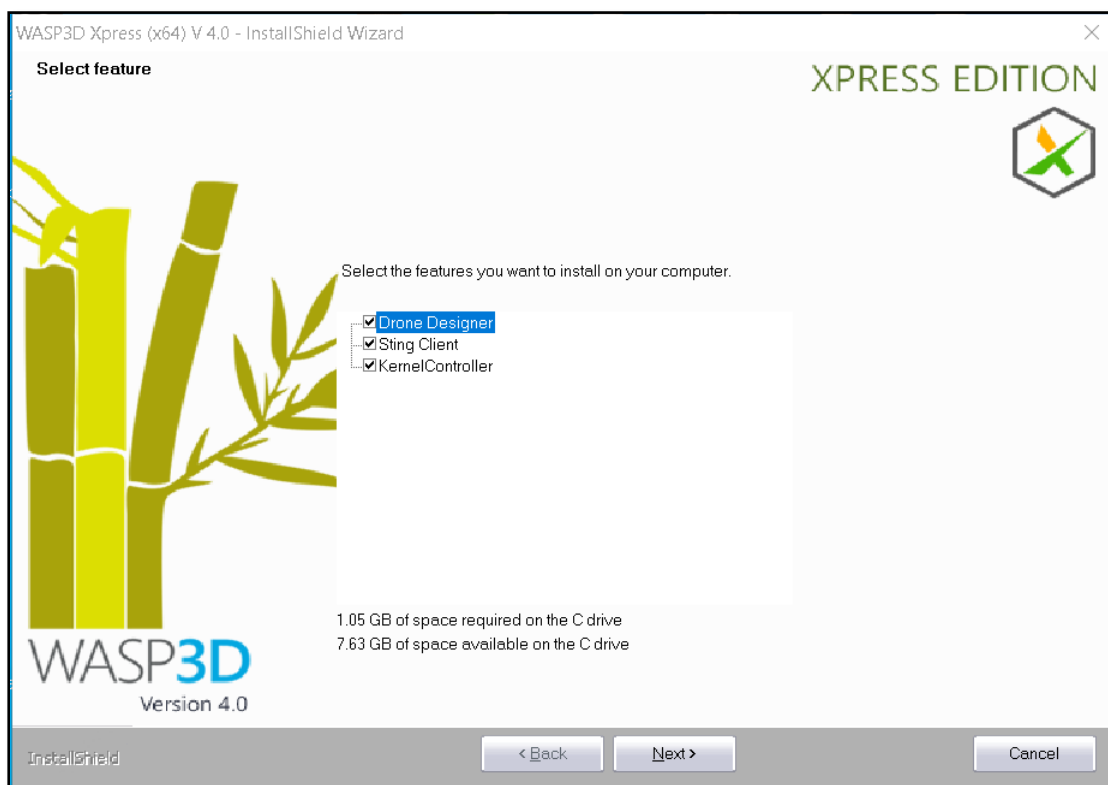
WASP3D Xpress (x64) V 4.0 - InstallShield Wizard

Select feature

XPRESS EDITION

Select the features you want to install on your computer.

Drone Designer
Sting Client
KernelController

1.05 GB of space required on the C drive
7.63 GB of space available on the C drive

WASP3D
Version 4.0

InstallShield

< Back
Next >
Cancel